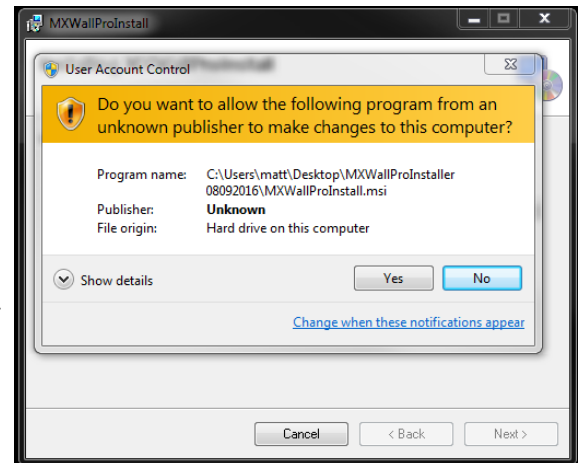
MXWallProInstall

User Account Control

Do you want to allow the following program from an unknown publisher to make changes to this computer?

| | |
|---|---|
| Program name: | C:\Users\matt\Desktop\MXWallProInstaller 08092016\MXWallProInstall.msi |
| Publisher: | **Unknown** |
| File origin: | Hard drive on this computer |

Show details

Yes

No

Change when these notifications appear

Cancel

< Back

Next >